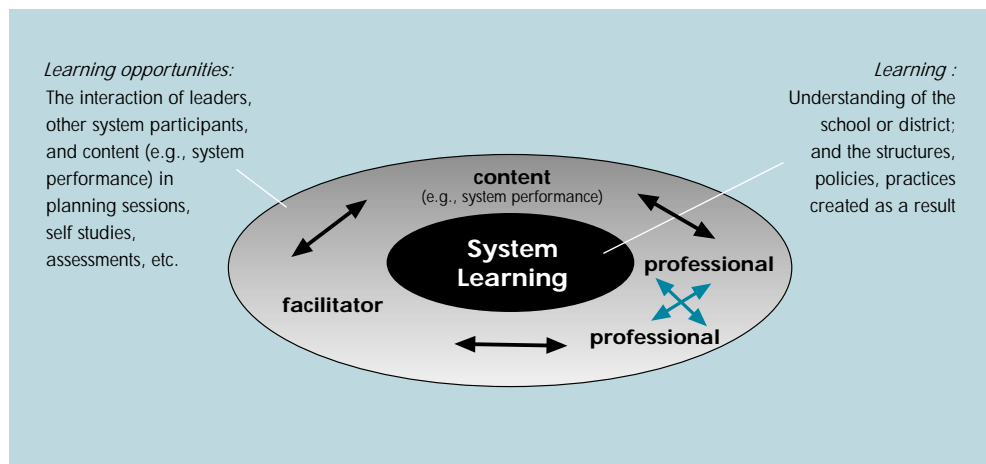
Learning opportunities:
The interaction of leaders, other system participants, and content (e.g., system performance) in planning sessions, self studies, assessments, etc.

Learning :
Understanding of the school or district; and the structures, policies, practices created as a result

content
(e.g., system performance)

System Learning

professional

facilitator

professional